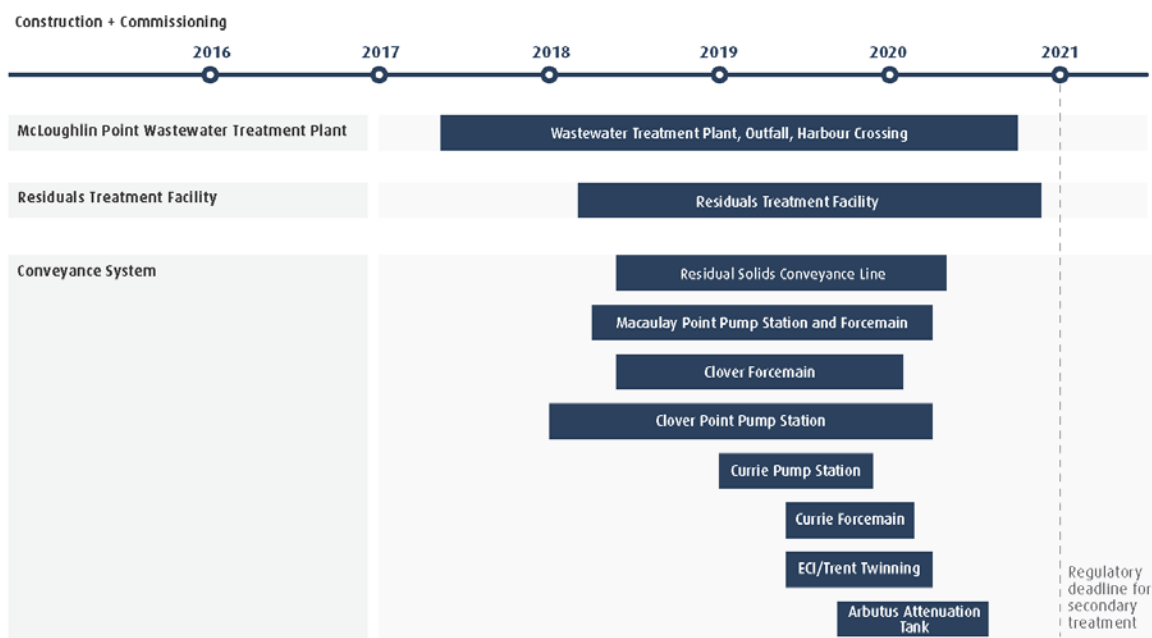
Construction + Commissioning

2016 2017 2018 2019 2020 2021

McLoughlin Point Wastewater Treatment Plant

Wastewater Treatment Plant, Outfall, Harbour Crossing

Residuals Treatment Facility

Residuals Treatment Facility

Conveyance System

Residual Solids Conveyance Line

Macaulay Point Pump Station and Forcemain

Clover Forcemain

Clover Point Pump Station

Currie Pump Station

Currie Forcemain

ECI/Trent Twinning

Arbutus Attenuation Tank

Regulatory deadline for secondary treatment